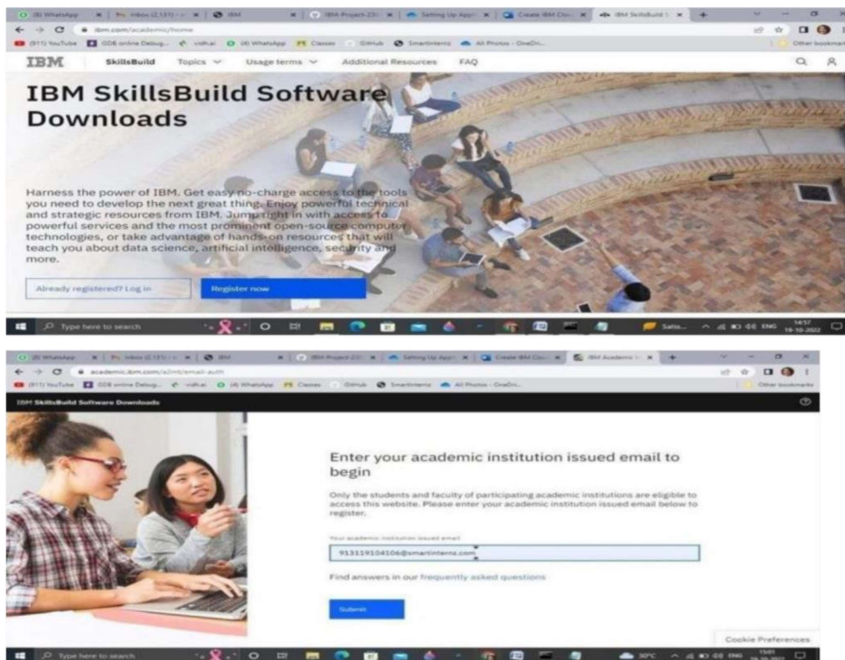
(8) WhatsApp | Inbox (2,131) | IBM | IBM Project-23 | Setting Up App | Create IBM Clo | IBM SkillsBuild

ibm.com/academic/home

(911) YouTube | GDB online Debug... | vidhai | (4) WhatsApp | Classes | GitHub | SmartInternz | All Photos - OneDri... | Other bookmarks

IBM | SkillsBuild | Topics | Usage terms | Additional Resources | FAQ

IBM SkillsBuild Software Downloads

Harness the power of IBM. Get easy no-charge access to the tools you need to develop the next great thing. Enjoy powerful technical and strategic resources from IBM. Jump right in with access to powerful services and the most prominent open-source computer technologies, or take advantage of hands-on resources that will teach you about data science, artificial intelligence, security and more.

Already registered? Log in

Register now

Type here to search

14:57
19-10-2022

(8) WhatsApp | Inbox (2,131) | IBM | IBM Project-23 | Setting Up App | Create IBM Clo | IBM Academic I

academic.ibm.com/a2mt/email-auth

(911) YouTube | GDB online Debug... | vidhai | (4) WhatsApp | Classes | GitHub | SmartInternz | All Photos - OneDri... | Other bookmarks

IBM SkillsBuild Software Downloads

Enter your academic institution issued email to begin

Only the students and faculty of participating academic institutions are eligible to access this website. Please enter your academic institution issued email below to register.

Your academic institution issued email

913119104106@smartinternz.com

Find answers in our frequently asked questions

Submit

Cookie Preferences

Type here to search

30°C

15:01
19-10-2022